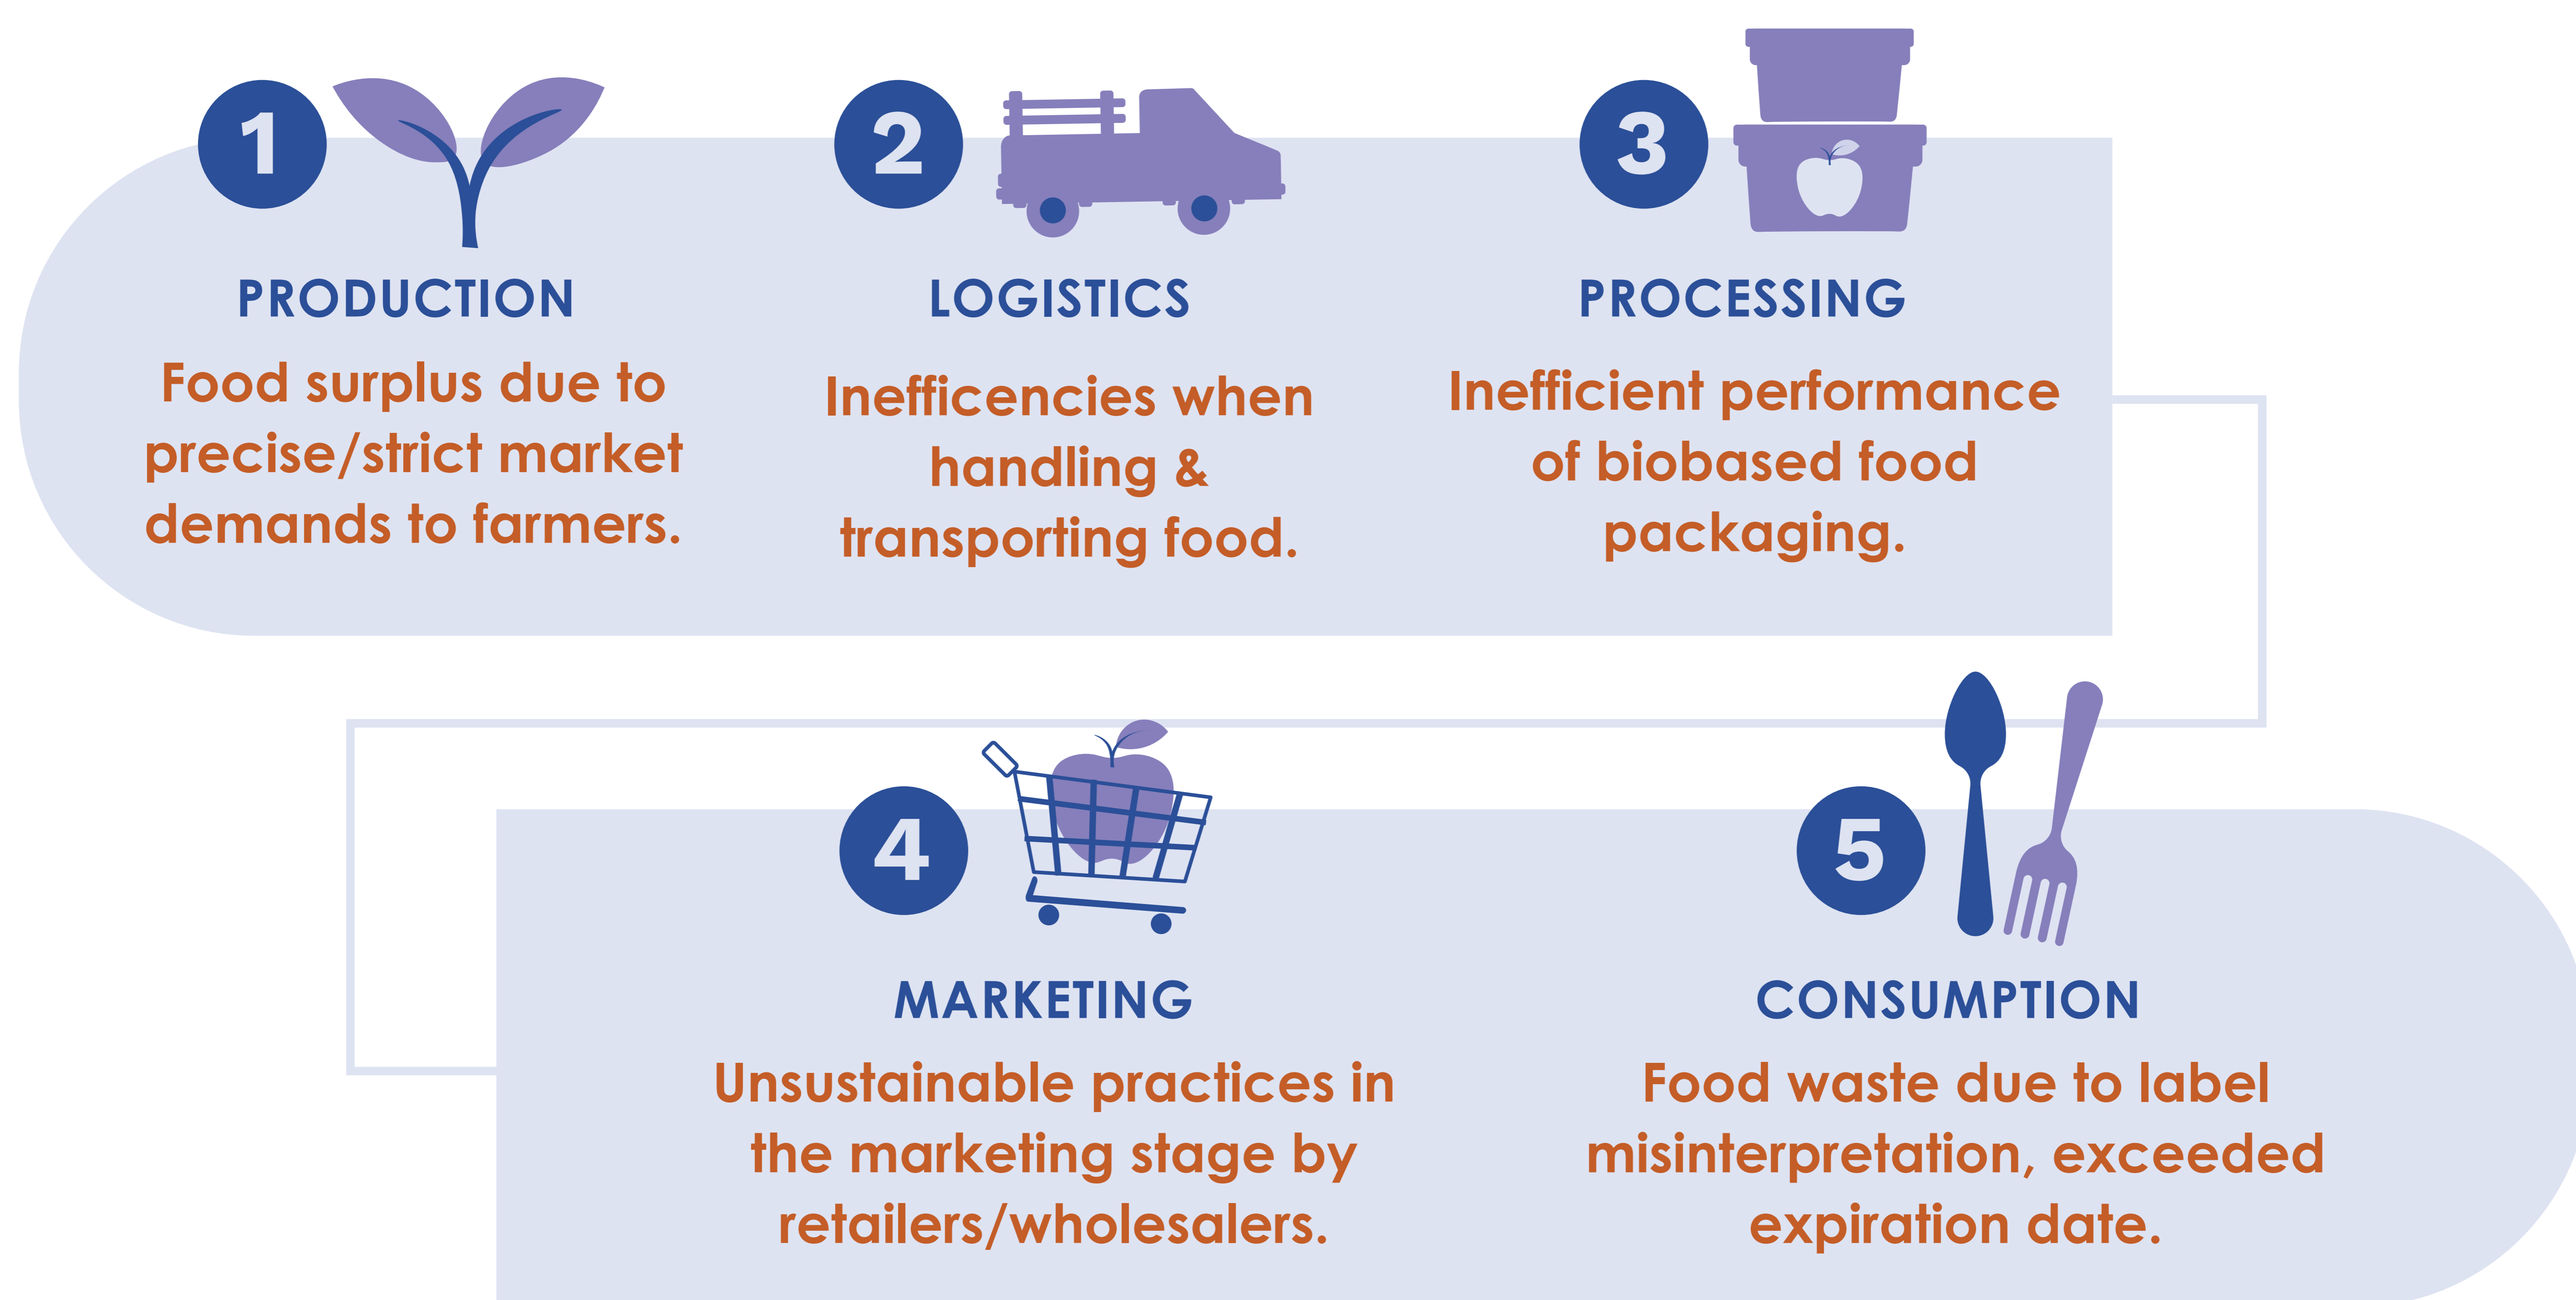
1

PRODUCTION

Food surplus due to precise/strict market demands to farmers.

2

LOGISTICS

Inefficencies when handling & transporting food.

3

PROCESSING

Inefficient performance of biobased food packaging.

4

MARKETING

Unsustainable practices in the marketing stage by retailers/wholesalers.

5

CONSUMPTION

Food waste due to label misinterpretation, exceeded expiration date.